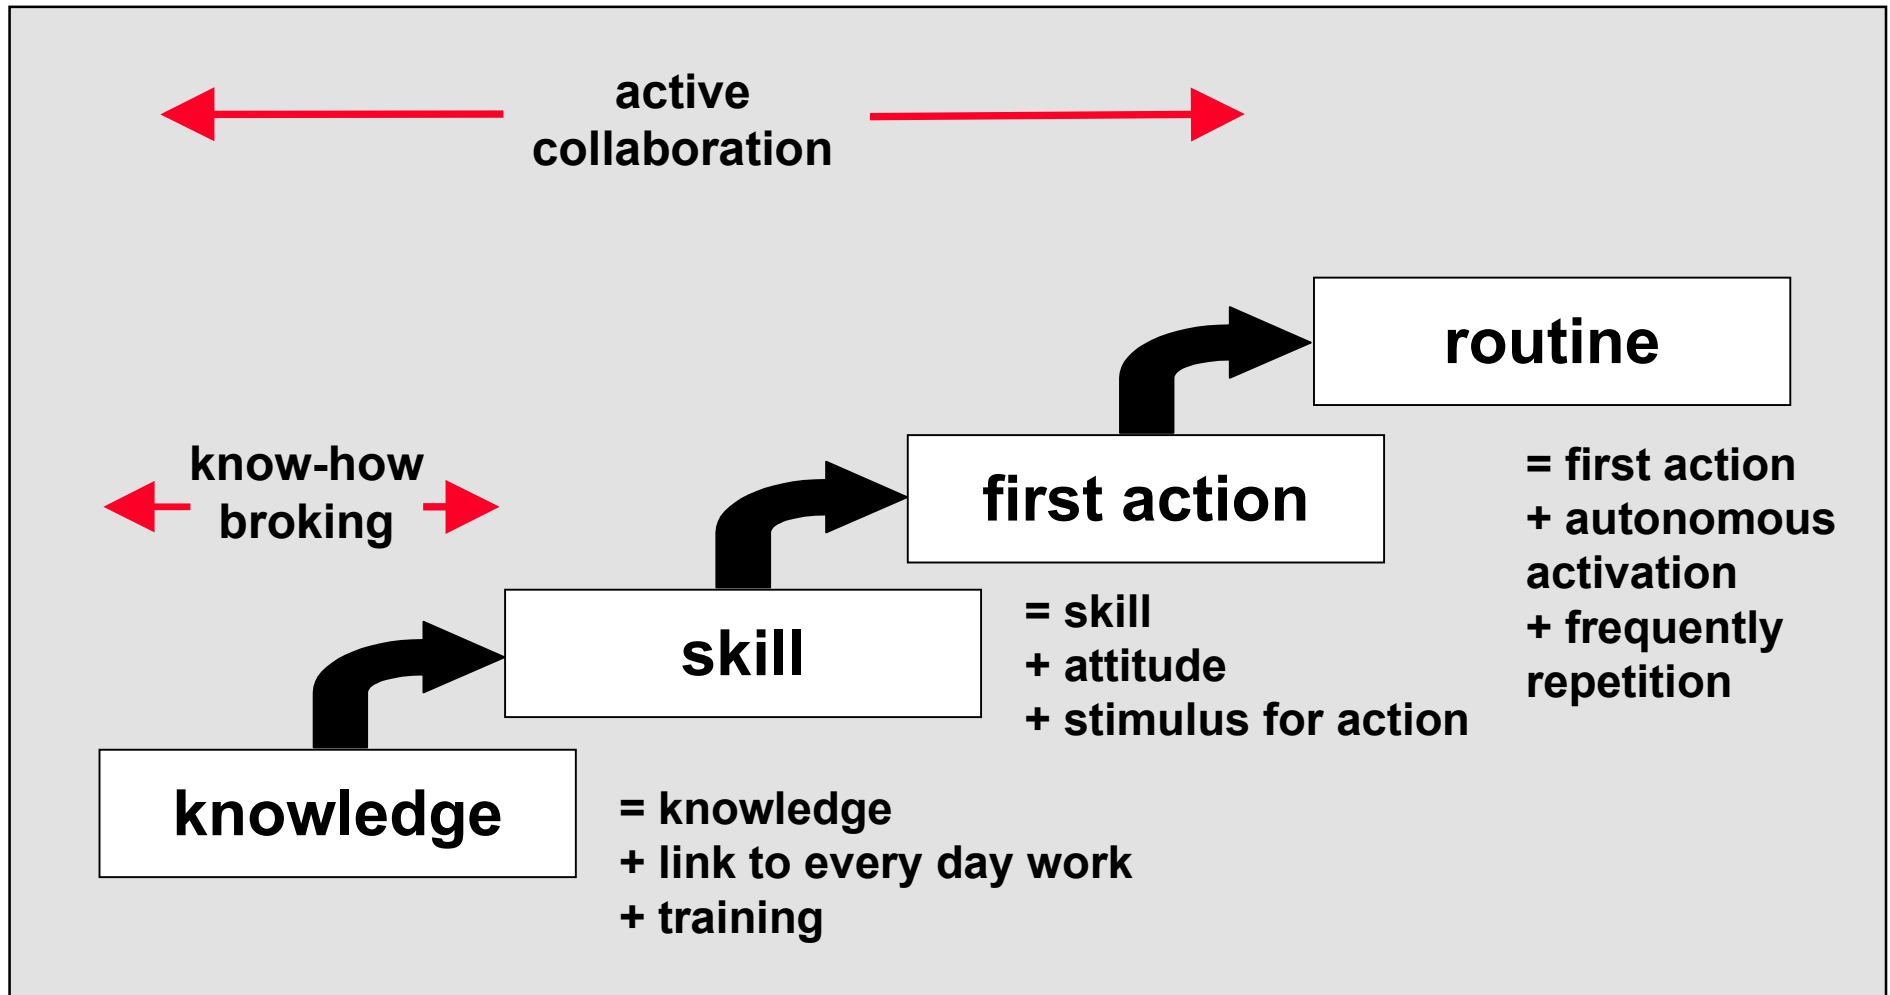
active collaboration

routine

know-how broking

first action

= first action
+ autonomous activation
+ frequently repetition

skill

= skill
+ attitude
+ stimulus for action

knowledge

= knowledge
+ link to every day work
+ training